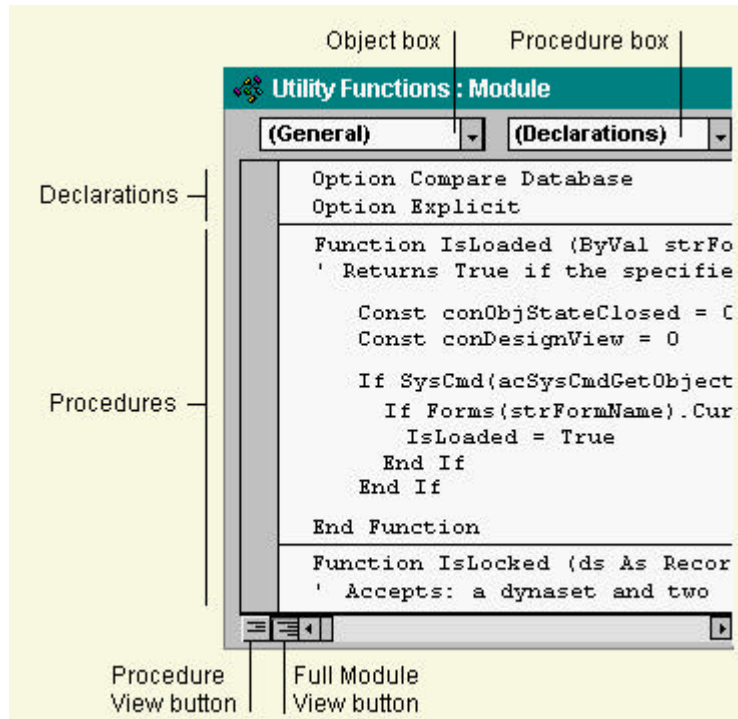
Object box

Procedure box

Utility Functions : Module

(General)

(Declarations)

Declarations

Option Compare Database
Option Explicit

Procedures

Function IsLoaded (ByVal strFo
' Returns True if the specifie

Const conObjStateClosed = C
Const conDesignView = 0

If SysCmd(acSysCmdGetObject
If Forms(strFormName).Cur
IsLoaded = True
End If
End If

End Function

Function IsLocked (ds As Recor
' Accepts: a dynaset and two

Procedure View button

Full Module View button